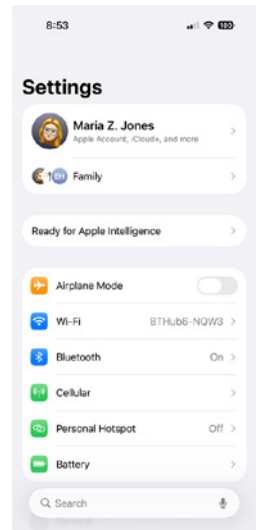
8:53

100

Settings

Maria Z. Jones
Apple Account, iCloud+, and more

EH Family

Ready for Apple Intelligence

Airplane Mode

Wi-Fi BTHub6-NQW3

Bluetooth On

Cellular

Personal Hotspot Off

Battery

Search